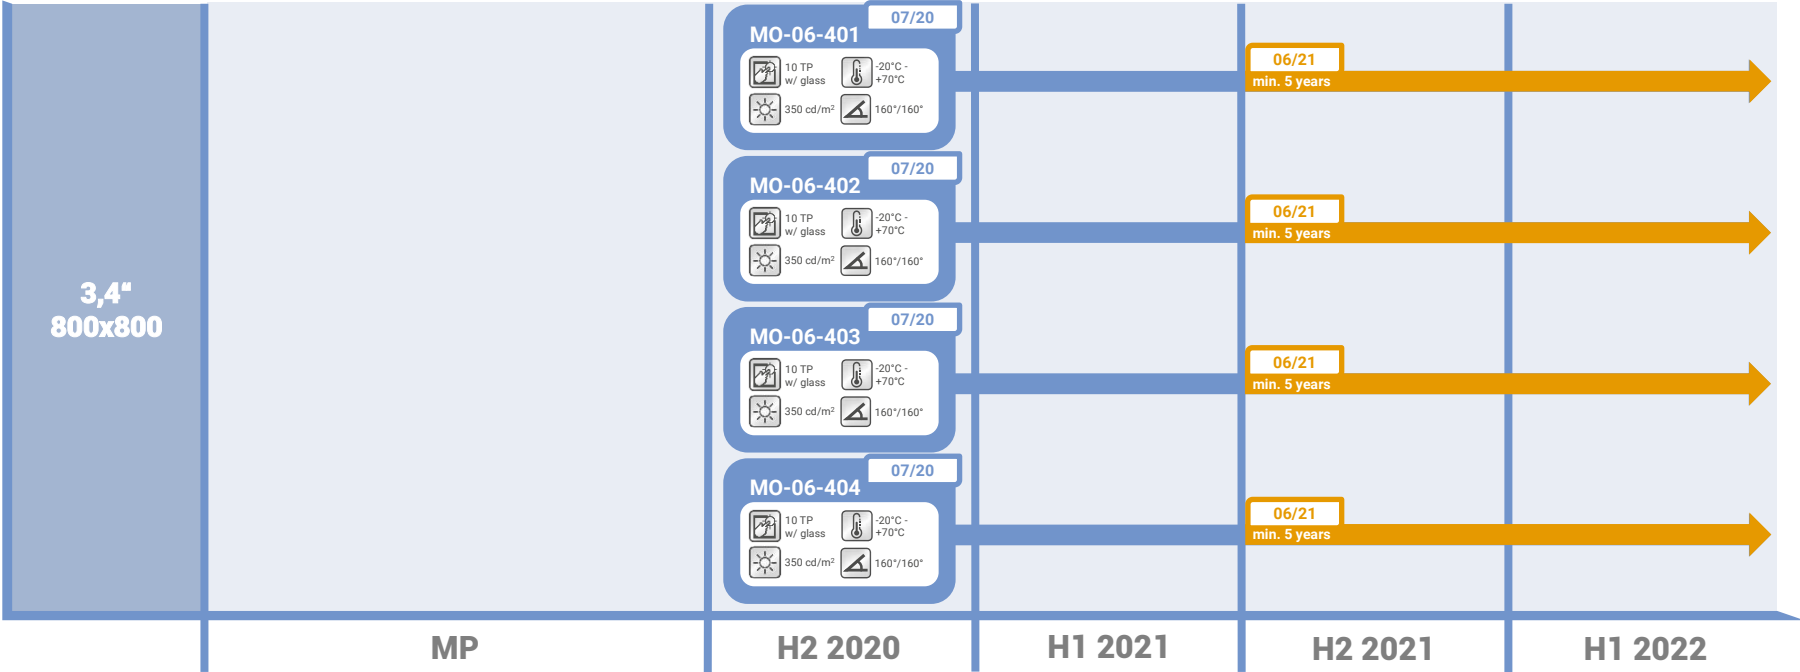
3,4"
800x800

07/20
MO-06-401
10 TP w/ glass
-20°C - +70°C
350 cd/m²
160°/160°

06/21
min. 5 years

07/20
MO-06-402
10 TP w/ glass
-20°C - +70°C
350 cd/m²
160°/160°

06/21
min. 5 years

07/20
MO-06-403
10 TP w/ glass
-20°C - +70°C
350 cd/m²
160°/160°

06/21
min. 5 years

07/20
MO-06-404
10 TP w/ glass
-20°C - +70°C
350 cd/m²
160°/160°

06/21
min. 5 years

MP
H2 2020
H1 2021
H2 2021
H1 2022